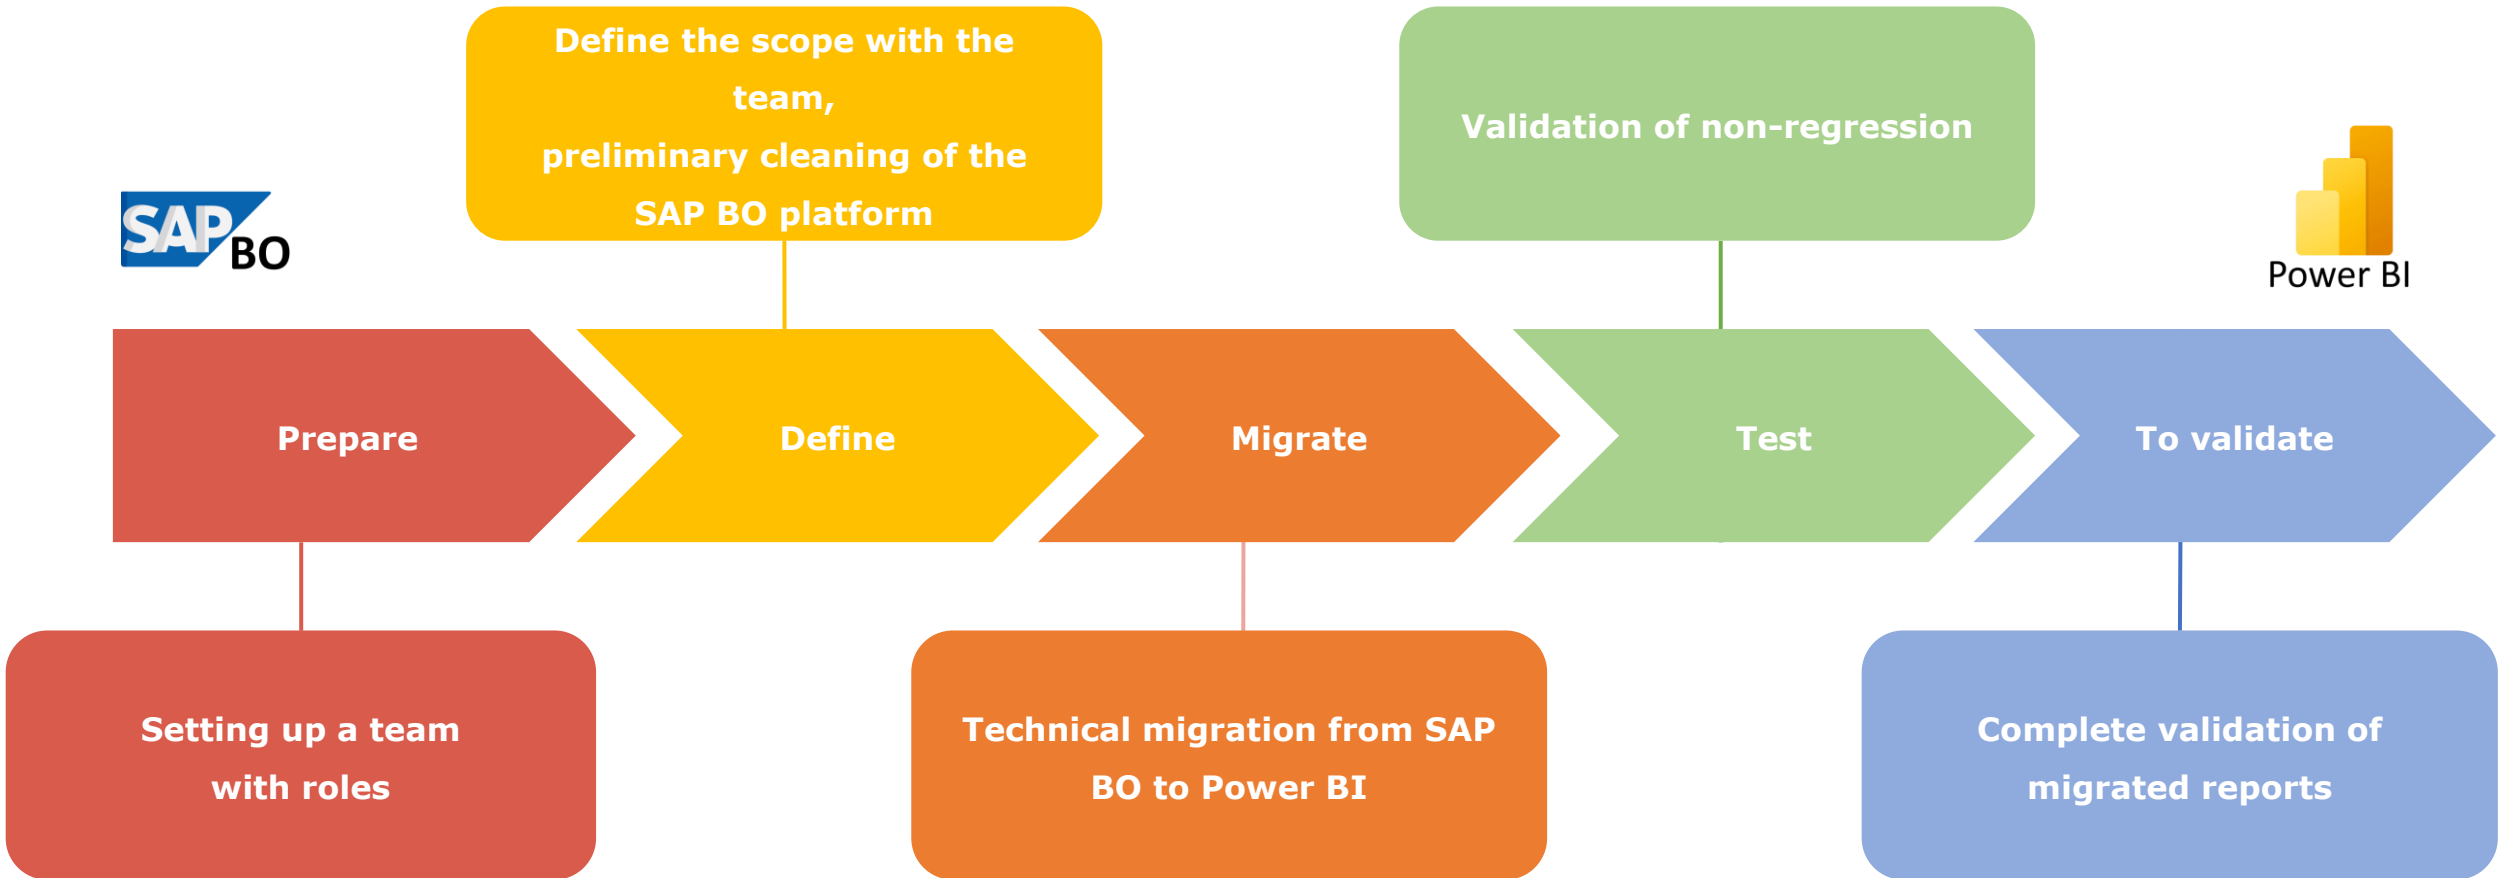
Define the scope with the team,
preliminary cleaning of the SAP BO platform

Validation of non-regression

SAP BO

Power BI

Prepare

Define

Migrate

Test

To validate

Setting up a team with roles

Technical migration from SAP BO to Power BI

Complete validation of migrated reports